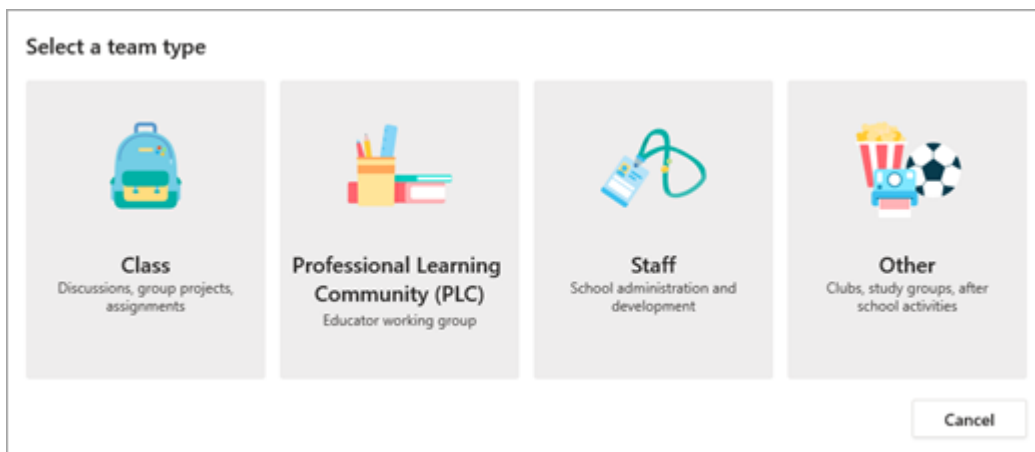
Select a team type

Class
Discussions, group projects, assignments

Professional Learning Community (PLC)
Educator working group

Staff
School administration and development

Other
Clubs, study groups, after school activities

Cancel